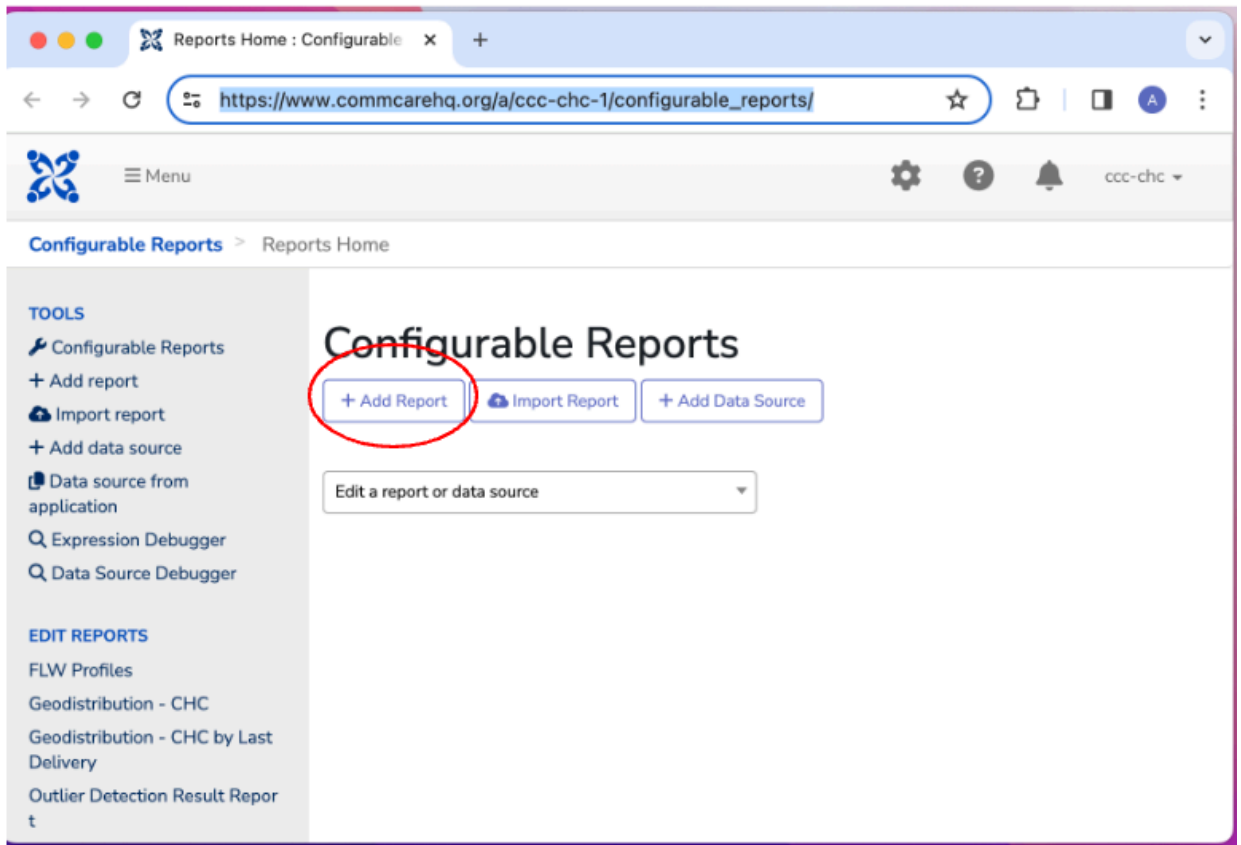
Reports Home : Configurable ×
+

https://www.commcarehq.org/a/ccc-chc-1/configurable_reports/

A

≡ Menu

ccc-chc

Configurable Reports > Reports Home

TOOLS
Configurable Reports
+ Add report
Import report
+ Add data source
Data source from application
Expression Debugger
Data Source Debugger

EDIT REPORTS
FLW Profiles
Geodistribution - CHC
Geodistribution - CHC by Last Delivery
Outlier Detection Result Repor t

Configurable Reports

+ Add Report
Import Report
+ Add Data Source

Edit a report or data source